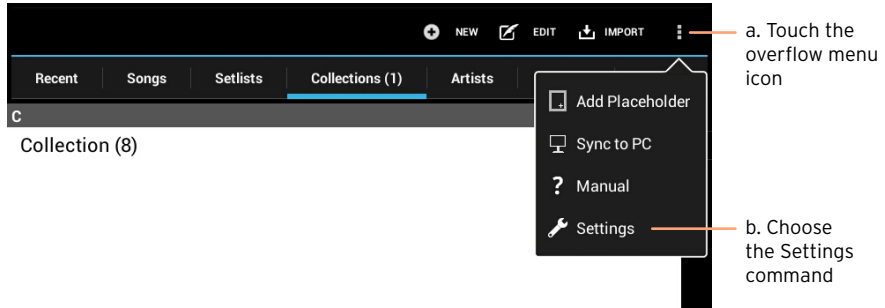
NEW EDIT IMPORT

a. Touch the overflow menu icon

Recent | Songs | Setlists | Collections (1) | Artists

C

Collection (8)

Add Placeholder

Sync to PC

? Manual

Settings

b. Choose the Settings command